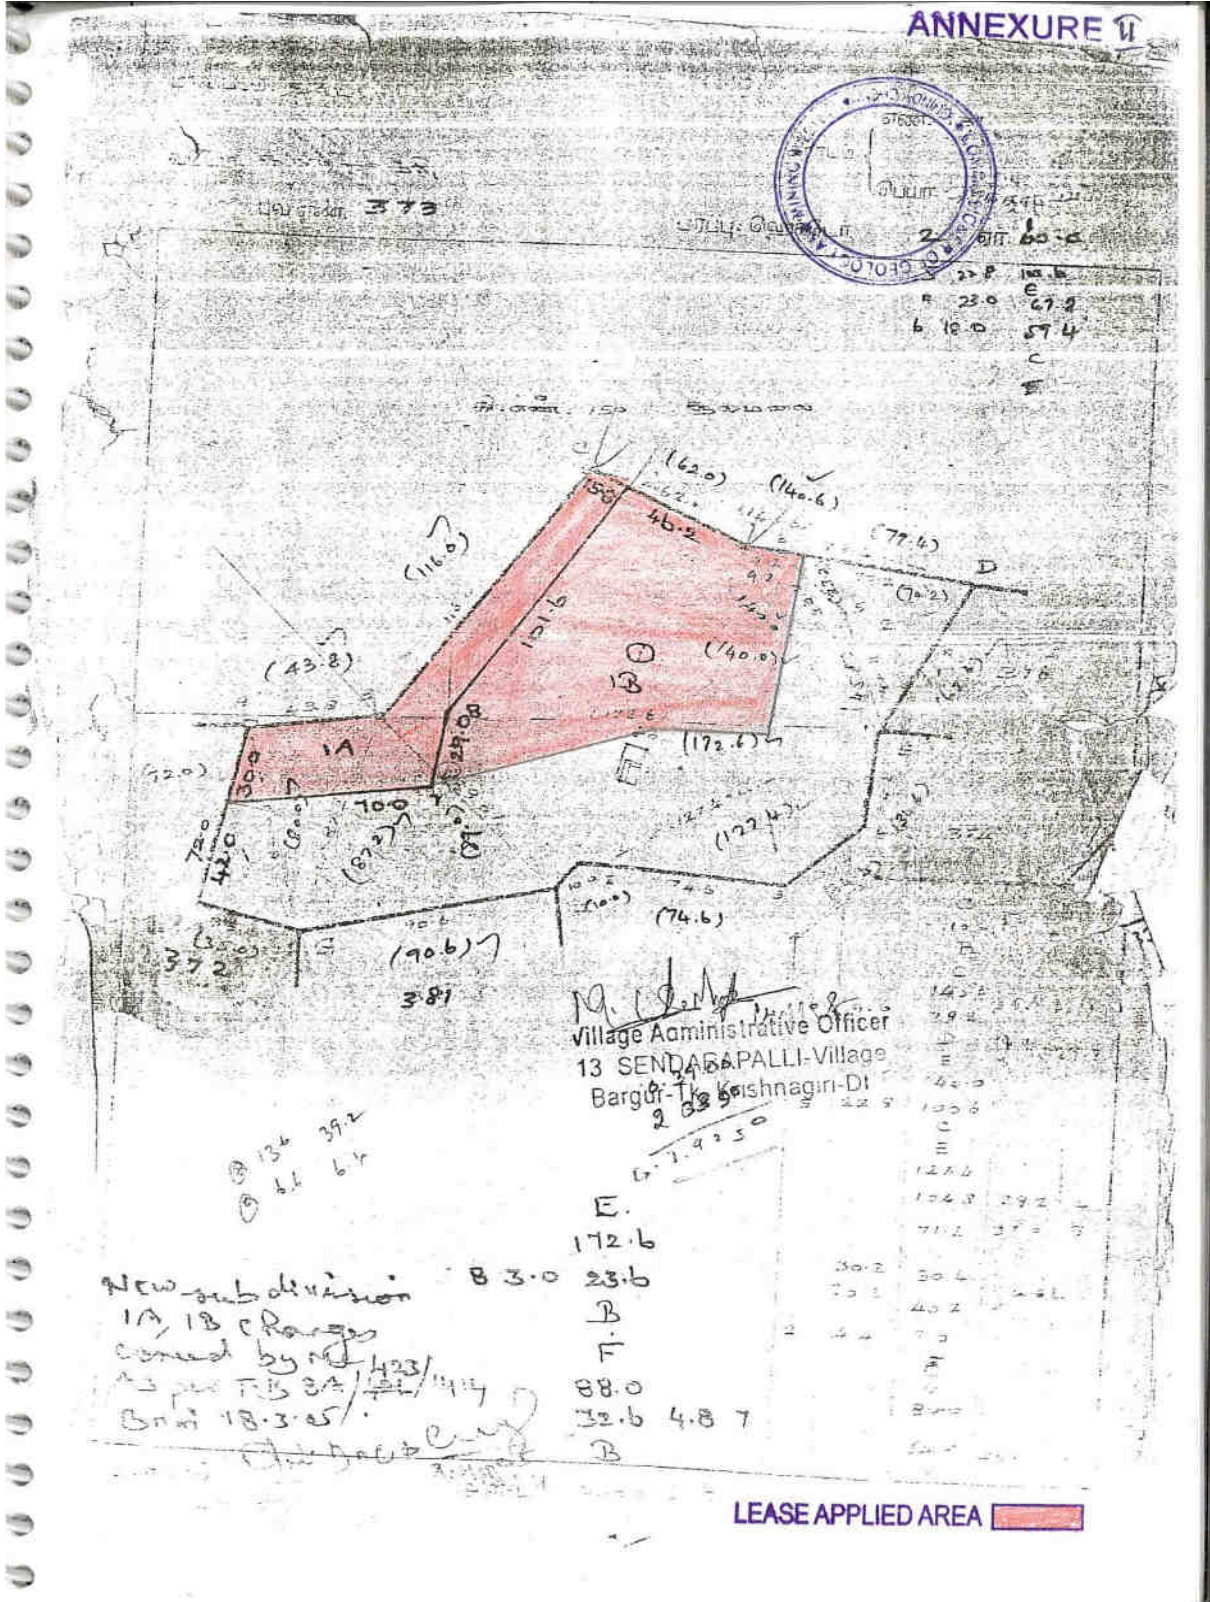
ANNEXURE II

373

2

27.8 102.6
F 23.0 E 67.2
b 10.0 57.4
C

150

(62.0)
(140.6)
46.2
(77.4)
D
(70.2)
(116.0)
101.6
1
1B
(140.0)
(43.8)
1A
29.08
(172.6)
30.0
(72.0)
70.0
(122.4)
72.0
42.0
(87.2)
(10.0)
(74.6)
(90.6)
372
3.81

Village Administrative Officer
13 SENDARAPALLI-Village
Bargur-Tk Krishnagiri-Dt

E.
172.6
B 3.0 23.6
B
F
88.0
32.6 4.8 7
B

New subdivision
1A, 1B Charges
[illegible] by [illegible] 423/
As per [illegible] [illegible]/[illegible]/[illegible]
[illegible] 18.3.05

LEASE APPLIED AREA